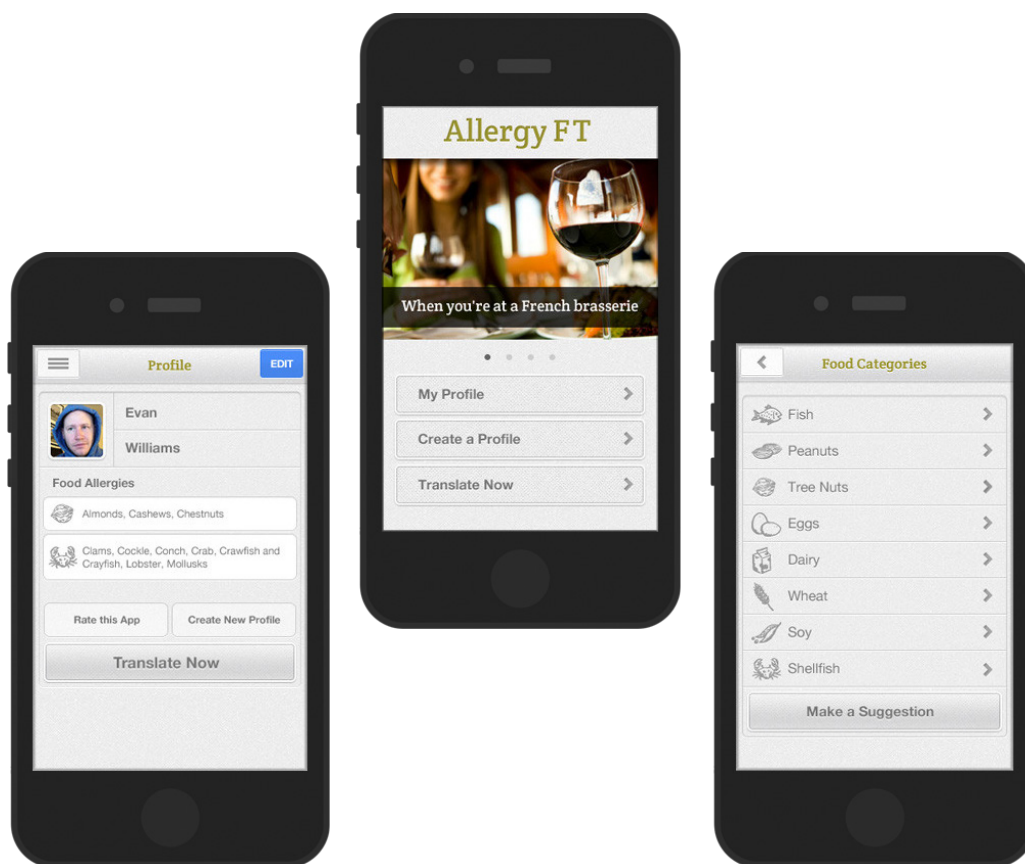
Profile

EDIT

Evan

Williams

Food Allergies

Almonds, Cashews, Chestnuts

Clams, Cockle, Conch, Crab, Crawfish and Crayfish, Lobster, Mollusks

Rate this App

Create New Profile

Translate Now

Allergy FT

When you're at a French brasserie

My Profile

Create a Profile

Translate Now

Food Categories

Fish

Peanuts

Tree Nuts

Eggs

Dairy

Wheat

Soy

Shellfish

Make a Suggestion